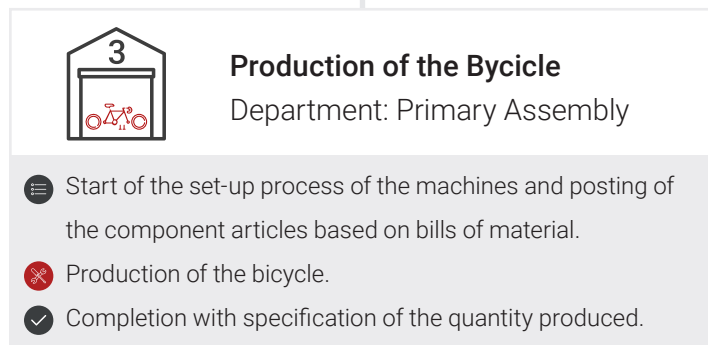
3

Production of the Bycicle
Department: Primary Assembly

Start of the set-up process of the machines and posting of the component articles based on bills of material.

Production of the bicycle.

Completion with specification of the quantity produced.